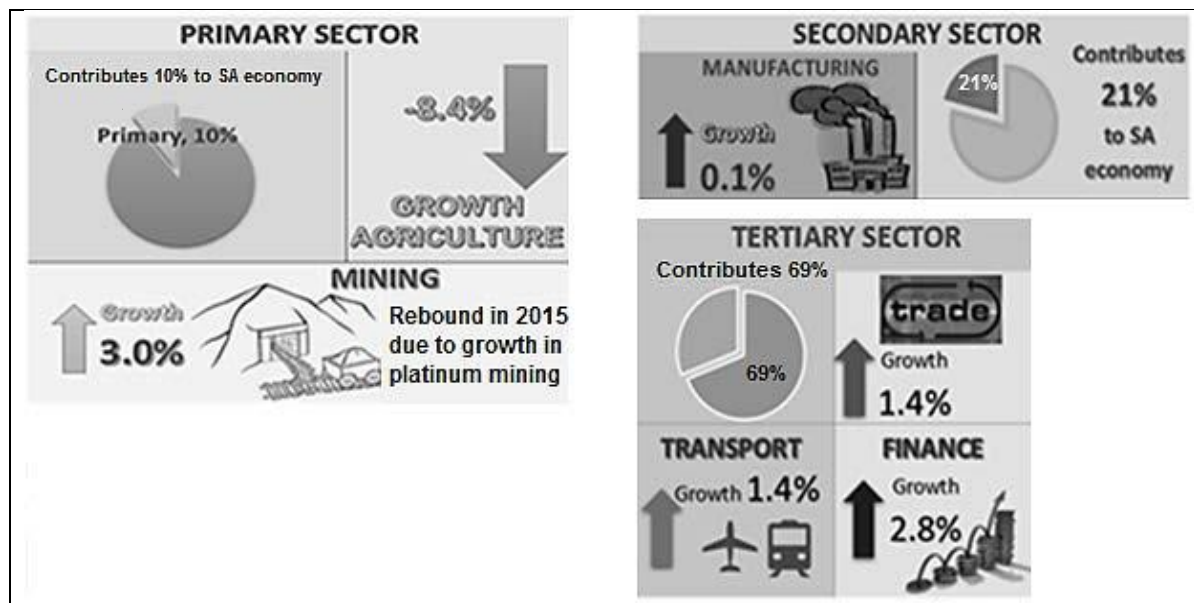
PRIMARY SECTOR

Contributes 10% to SA economy

Primary, 10%

-8.4%

GROWTH AGRICULTURE

MINING

Growth 3.0%

Rebound in 2015 due to growth in platinum mining

SECONDARY SECTOR

MANUFACTURING

Growth 0.1%

21%

Contributes 21% to SA economy

TERTIARY SECTOR

Contributes 69%

69%

trade

Growth 1.4%

TRANSPORT

Growth 1.4%

FINANCE

Growth 2.8%